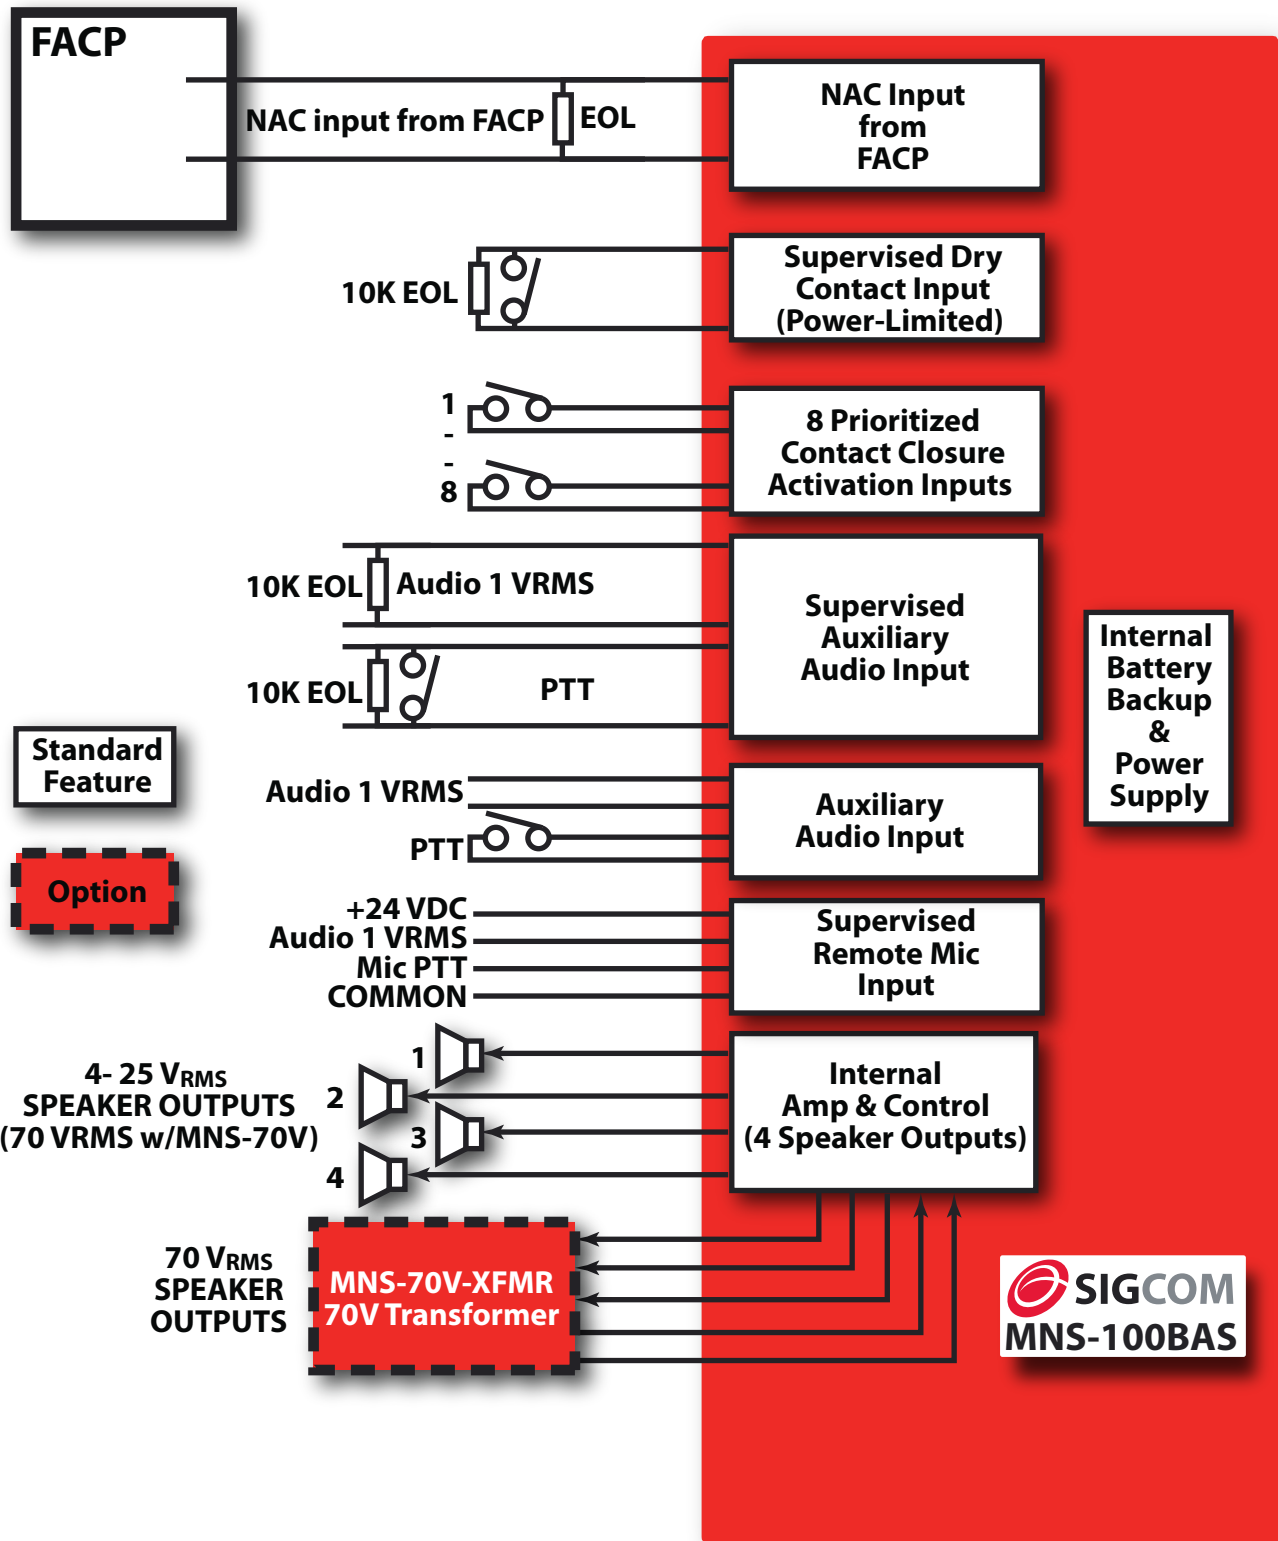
FACP

NAC input from FACP

EOL

NAC Input from FACP

10K EOL

Supervised Dry Contact Input (Power-Limited)

1
-
-
8

8 Prioritized Contact Closure Activation Inputs

10K EOL

Audio 1 VRMS

10K EOL

PTT

Supervised Auxiliary Audio Input

Internal Battery Backup & Power Supply

Standard Feature

Option

Audio 1 VRMS

PTT

Auxiliary Audio Input

+24 VDC
Audio 1 VRMS
Mic PTT
COMMON

Supervised Remote Mic Input

4- 25 V$_{RMS}$ SPEAKER OUTPUTS (70 VRMS w/MNS-70V)

1
2
3
4

Internal Amp & Control (4 Speaker Outputs)

70 V$_{RMS}$ SPEAKER OUTPUTS

MNS-70V-XFMR 70V Transformer

SIGCOM
MNS-100BAS